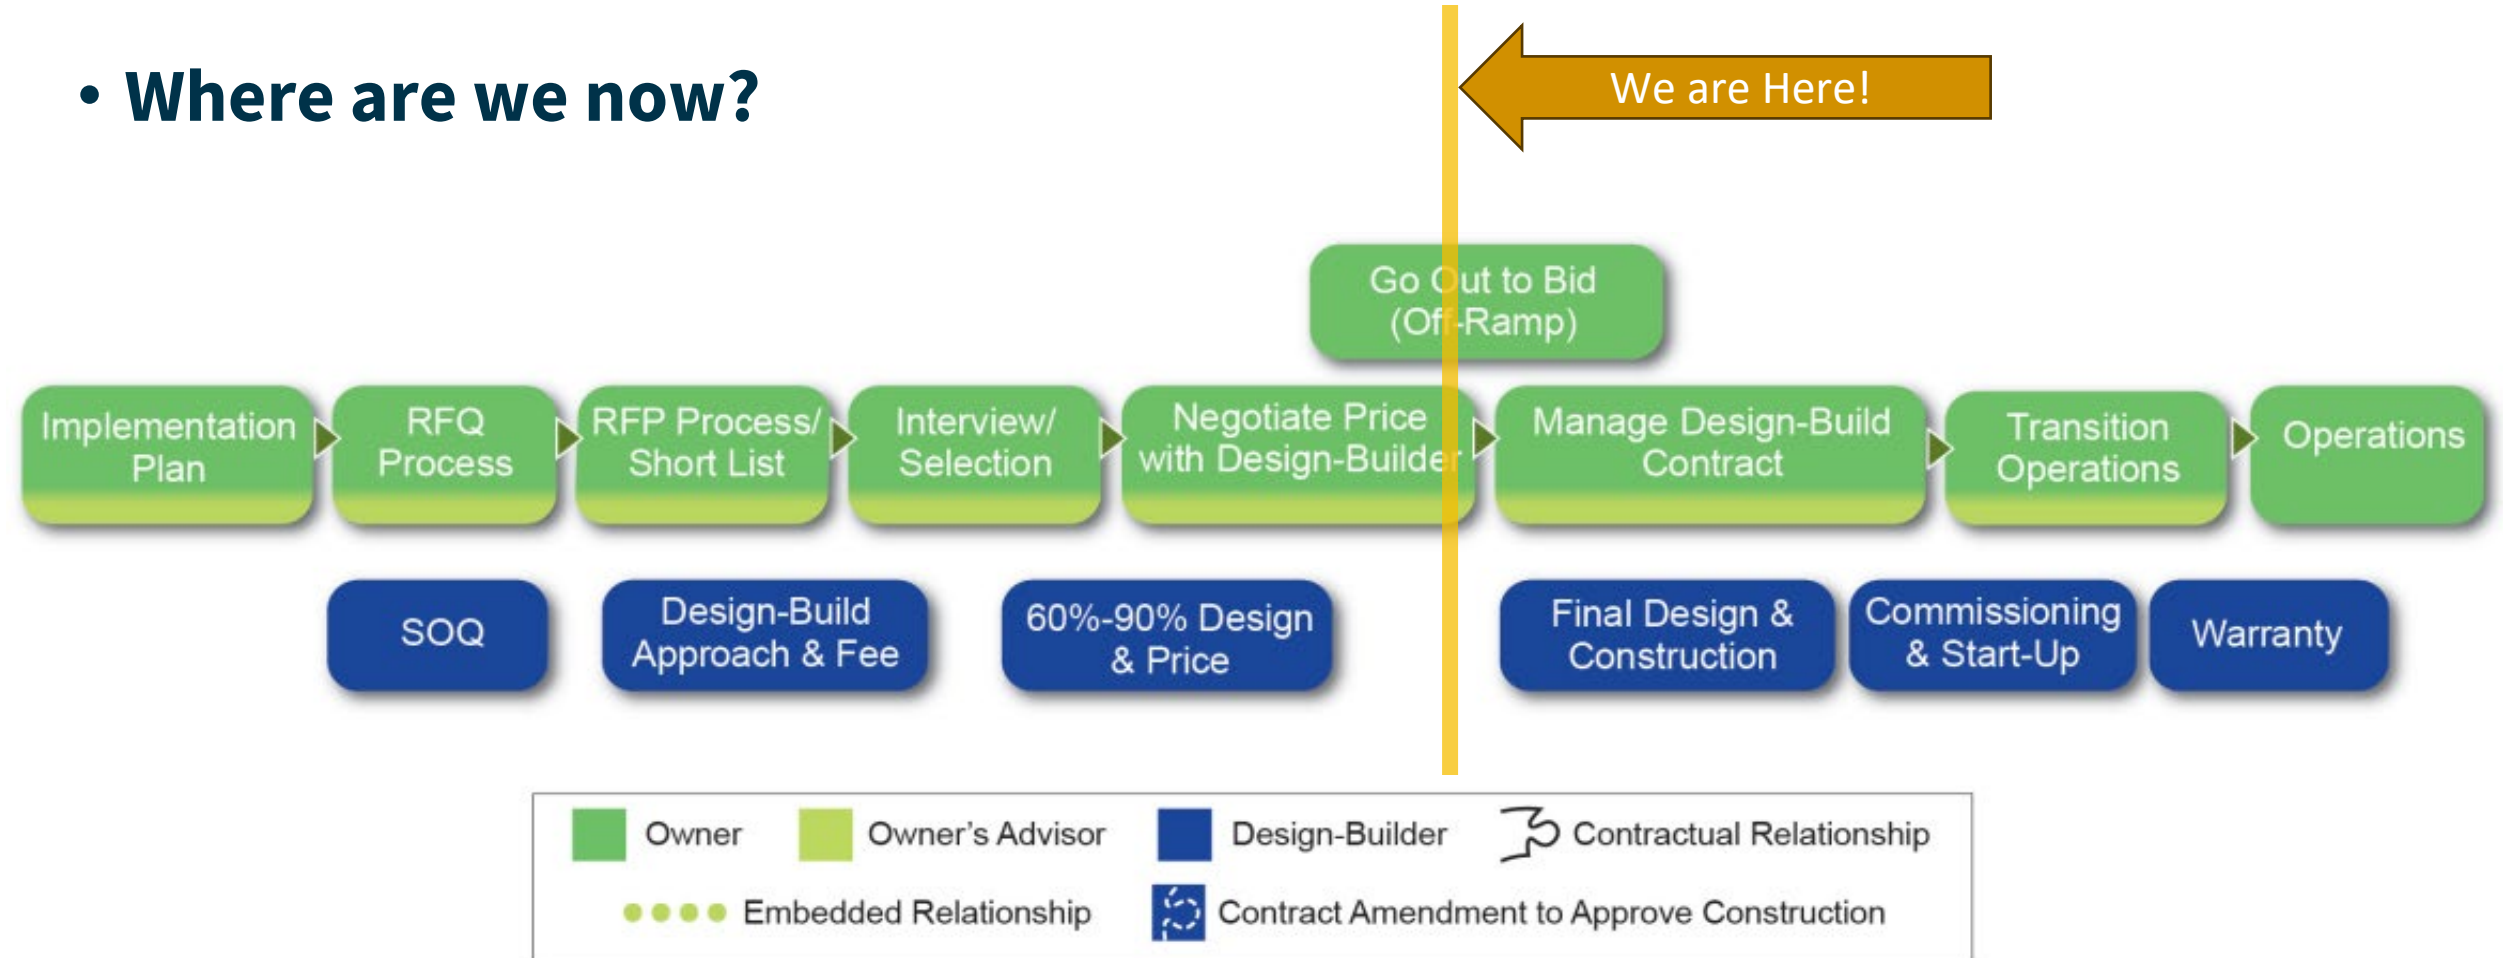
• Where are we now?

We are Here!

Go Out to Bid (Off-Ramp)

Implementation Plan

RFQ Process

RFP Process/ Short List

Interview/ Selection

Negotiate Price with Design-Builder

Manage Design-Build Contract

Transition Operations

Operations

SOQ

Design-Build Approach & Fee

60%-90% Design & Price

Final Design & Construction

Commissioning & Start-Up

Warranty

Owner

Owner's Advisor

Design-Builder

Contractual Relationship

Embedded Relationship

Contract Amendment to Approve Construction